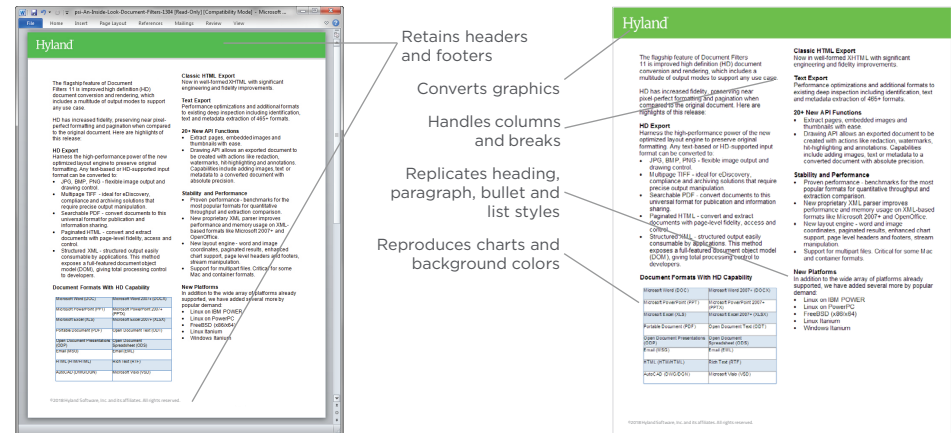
psi-An-Inside-Look-Document-Filters-1394 [Read-Only] [Compatibility Mode] - Microsoft ...

File Home Insert Page Layout References Mailings Review View

Hyland

The flagship feature of Document Filters 11 is improved high definition (HD) document conversion and rendering, which includes a multitude of output modes to support any use case.

HD has increased fidelity, preserving near pixel-perfect formatting and pagination when compared to the original document. Here are highlights of this release:

HD Export
Harness the high-performance power of the new optimized layout engine to preserve original formatting. Any text-based or HD-supported input format can be converted to:
- JPG, BMP, PNG - flexible image output and drawing control.
- Multipage TIFF - ideal for eDiscovery, compliance and archiving solutions that require precise output manipulation.
- Searchable PDF - convert documents to this universal format for publication and information sharing.
- Paginated HTML - convert and extract documents with page-level fidelity, access and control.
- Structured XML - structured output easily consumable by applications. This method exposes a full-featured document object model (DOM), giving total processing control to developers.

Document Formats With HD Capability

| Microsoft Word (DOC) | Microsoft Word 2007+ (DOCX) |
|---|---|
| Microsoft PowerPoint (PPT) | Microsoft PowerPoint 2007+ (PPTX) |
| Microsoft Excel (XLS) | Microsoft Excel 2007+ (XLSX) |
| Portable Document (PDF) | Open Document Text (ODT) |
| Open Document Presentations (ODP) | Open Document Spreadsheet (ODS) |
| Email (MSG) | Email (EML) |
| HTML (HTM/HTML) | Rich Text (RTF) |
| AutoCAD (DWG/DXF) | Microsoft Visio (VSD) |

©2015 Hyland Software, Inc. and its affiliates. All rights reserved.

Classic HTML Export
Now in well-formed XHTML with significant engineering and fidelity improvements.

Text Export
Performance optimizations and additional formats to existing deep inspection including identification, text and metadata extraction of 465+ formats.

20+ New API Functions
- Extract pages, embedded images and thumbnails with ease.
- Drawing API allows an exported document to be created with actions like redaction, watermarks, hit-highlighting and annotations. Capabilities include adding images, text or metadata to a converted document with absolute precision.

Stability and Performance
- Proven performance - benchmarks for the most popular formats for quantitative throughput and extraction comparison.
- New proprietary XML parser improves performance and memory usage on XML-based formats like Microsoft 2007+ and OpenOffice.
- New layout engine - word and image coordinates, paginated results, enhanced chart support, page level headers and footers, stream manipulation.
- Support for multipart files: Critical for some Mac and container formats.

New Platforms
In addition to the wide array of platforms already supported, we have added several more by popular demand:
- Linux on IBM POWER
- Linux on PowerPC
- FreeBSD (x86/x64)
- Linux Itanium
- Windows Itanium

Retains headers and footers

Converts graphics

Handles columns and breaks

Replicates heading, paragraph, bullet and list styles

Reproduces charts and background colors

Hyland

The flagship feature of Document Filters 11 is improved high definition (HD) document conversion and rendering, which includes a multitude of output modes to support any use case.

HD has increased fidelity, preserving near pixel-perfect formatting and pagination when compared to the original document. Here are highlights of this release:

HD Export
Harness the high-performance power of the new optimized layout engine to preserve original formatting. Any text-based or HD-supported input format can be converted to:
- JPG, BMP, PNG - flexible image output and drawing control.
- Multipage TIFF - ideal for eDiscovery, compliance and archiving solutions that require precise output manipulation.
- Searchable PDF - convert documents to this universal format for publication and information sharing.
- Paginated HTML - convert and extract documents with page-level fidelity, access and control.
- Structured XML - structured output easily consumable by applications. This method exposes a full-featured document object model (DOM), giving total processing control to developers.

Document Formats With HD Capability

| Microsoft Word (DOC) | Microsoft Word 2007+ (DOCX) |
|---|---|
| Microsoft PowerPoint (PPT) | Microsoft PowerPoint 2007+ (PPTX) |
| Microsoft Excel (XLS) | Microsoft Excel 2007+ (XLSX) |
| Portable Document (PDF) | Open Document Text (ODT) |
| Open Document Presentations (ODP) | Open Document Spreadsheet (ODS) |
| Email (MSG) | Email (EML) |
| HTML (HTM/HTML) | Rich Text (RTF) |
| AutoCAD (DWG/DXF) | Microsoft Visio (VSD) |

©2015 Hyland Software, Inc. and its affiliates. All rights reserved.

Classic HTML Export
Now in well-formed XHTML with significant engineering and fidelity improvements.

Text Export
Performance optimizations and additional formats to existing deep inspection including identification, text and metadata extraction of 465+ formats.

20+ New API Functions
- Extract pages, embedded images and thumbnails with ease.
- Drawing API allows an exported document to be created with actions like redaction, watermarks, hit-highlighting and annotations. Capabilities include adding images, text or metadata to a converted document with absolute precision.

Stability and Performance
- Proven performance - benchmarks for the most popular formats for quantitative throughput and extraction comparison.
- New proprietary XML parser improves performance and memory usage on XML-based formats like Microsoft 2007+ and OpenOffice.
- New layout engine - word and image coordinates, paginated results, enhanced chart support, page level headers and footers, stream manipulation.
- Support for multipart files: Critical for some Mac and container formats.

New Platforms
In addition to the wide array of platforms already supported, we have added several more by popular demand:
- Linux on IBM POWER
- Linux on PowerPC
- FreeBSD (x86/x64)
- Linux Itanium
- Windows Itanium